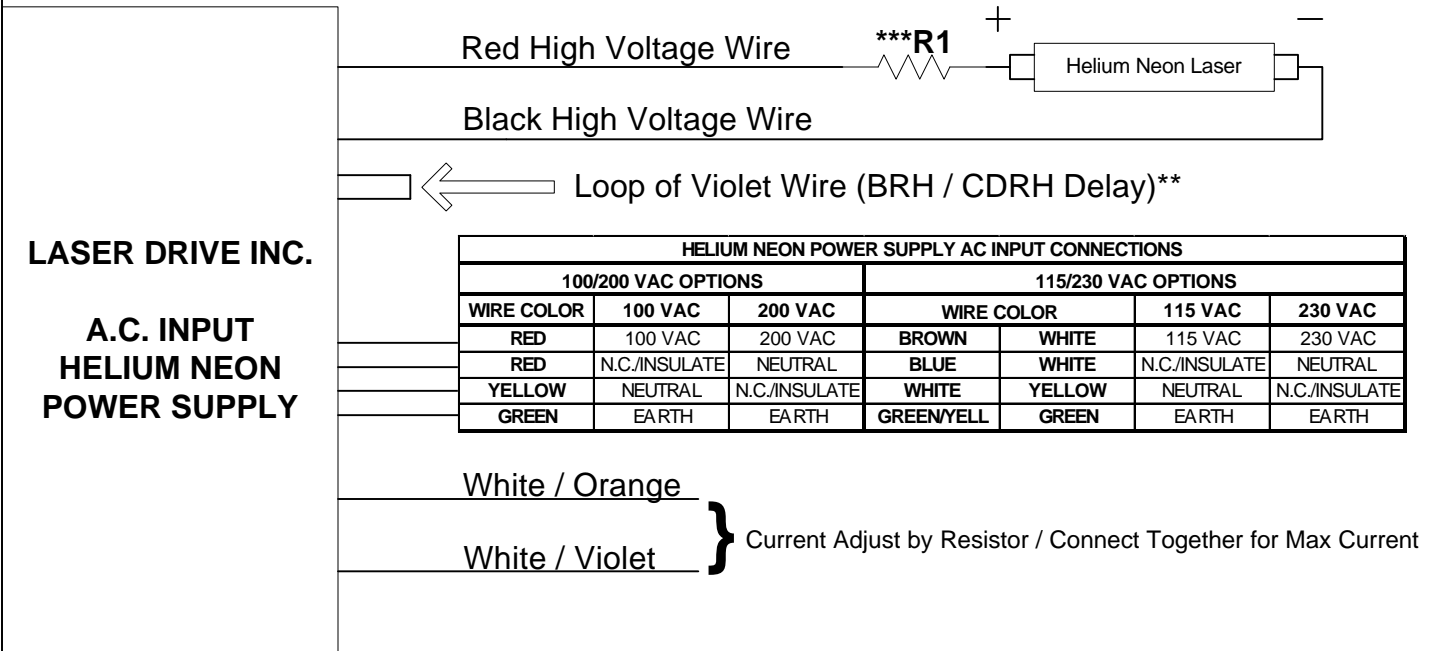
Red High Voltage Wire

***R1

+

—

Helium Neon Laser

Black High Voltage Wire

Loop of Violet Wire (BRH / CDRH Delay)**

LASER DRIVE INC.

A.C. INPUT HELIUM NEON POWER SUPPLY

| HELIUM NEON POWER SUPPLY AC INPUT CONNECTIONS | | | | | | |
|---|---|---|---|---|---|---|
| 100/200 VAC OPTIONS | | | 115/230 VAC OPTIONS | | | |
| WIRE COLOR | 100 VAC | 200 VAC | WIRE COLOR | | 115 VAC | 230 VAC |
| RED | 100 VAC | 200 VAC | BROWN | WHITE | 115 VAC | 230 VAC |
| RED | N.C./INSULATE | NEUTRAL | BLUE | WHITE | N.C./INSULATE | NEUTRAL |
| YELLOW | NEUTRAL | N.C./INSULATE | WHITE | YELLOW | NEUTRAL | N.C./INSULATE |
| GREEN | EARTH | EARTH | GREEN/YELL | GREEN | EARTH | EARTH |

White / Orange

White / Violet

Current Adjust by Resistor / Connect Together for Max Current